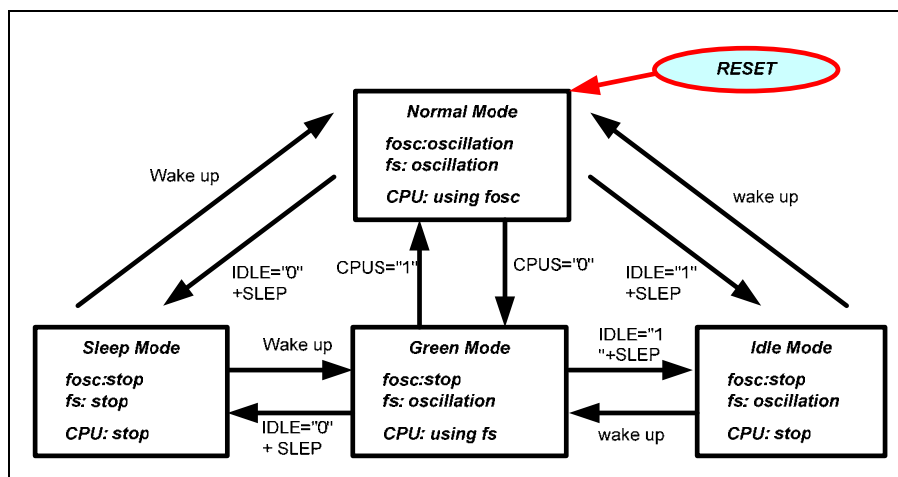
RESET

Normal Mode
fosc:oscillation
fs: oscillation
CPU: using fosc

Wake up

IDLE="0"
+SLEP

CPUS="1"

CPUS="0"

IDLE="1"
+SLEP

wake up

Sleep Mode
fosc:stop
fs: stop
CPU: stop

Wake up

IDLE="0"
+ SLEP

Green Mode
fosc:stop
fs: oscillation
CPU: using fs

IDLE="1
"+SLEP

wake up

Idle Mode
fosc:stop
fs: oscillation
CPU: stop